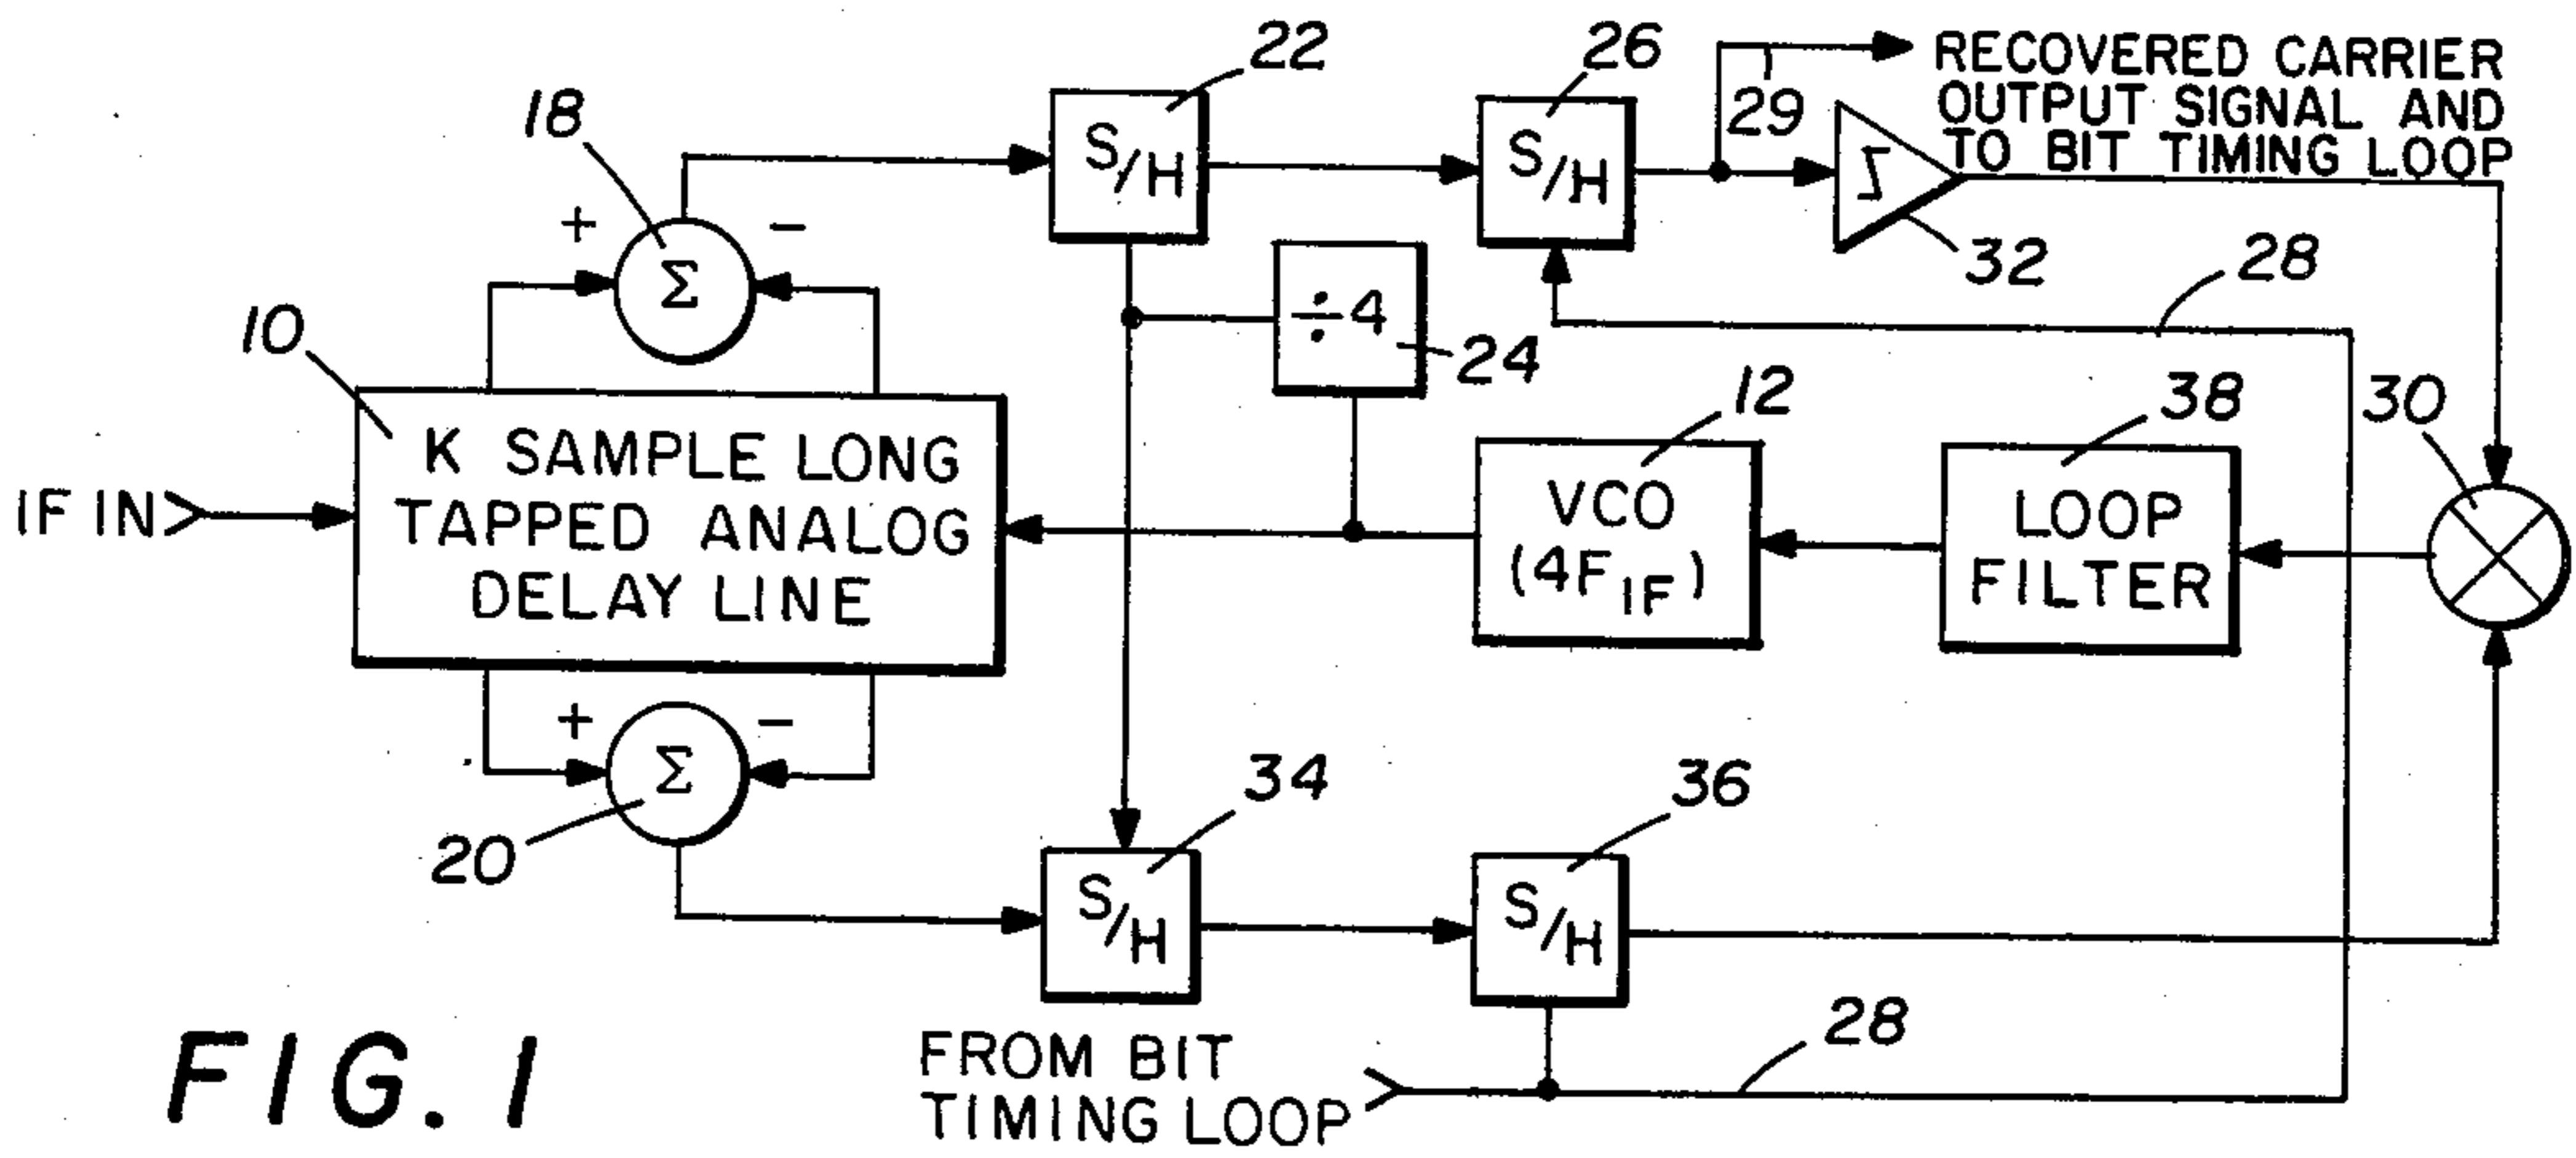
22

26

RECOVERED CARRIER OUTPUT SIGNAL AND TO BIT TIMING LOOP

18

29

$S_{/H}$

$S_{/H}$

$\int$

+

$\Sigma$

−

32

28

$\div 4$

24

10

12

38

30

K SAMPLE LONG TAPPED ANALOG DELAY LINE

VCO $(4F_{IF})$

LOOP FILTER

IF IN

+

−

$\Sigma$

34

36

20

$S_{/H}$

$S_{/H}$

28

FIG. 1

FROM BIT TIMING LOOP